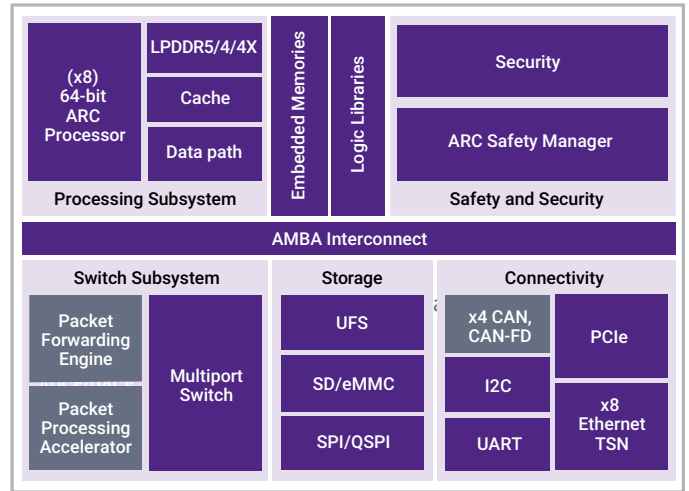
(x8) 64-bit ARC Processor

LPDDR5/4/4X

Cache

Data path

Processing Subsystem

Embedded Memories

Logic Libraries

Security

ARC Safety Manager

Safety and Security

AMBA Interconnect

Switch Subsystem

Packet Forwarding Engine

Packet Processing Accelerator

Multiport Switch

Storage

UFS

SD/eMMC

SPI/QSPI

Connectivity

x4 CAN, CAN-FD

PCIe

I2C

UART

x8 Ethernet TSN